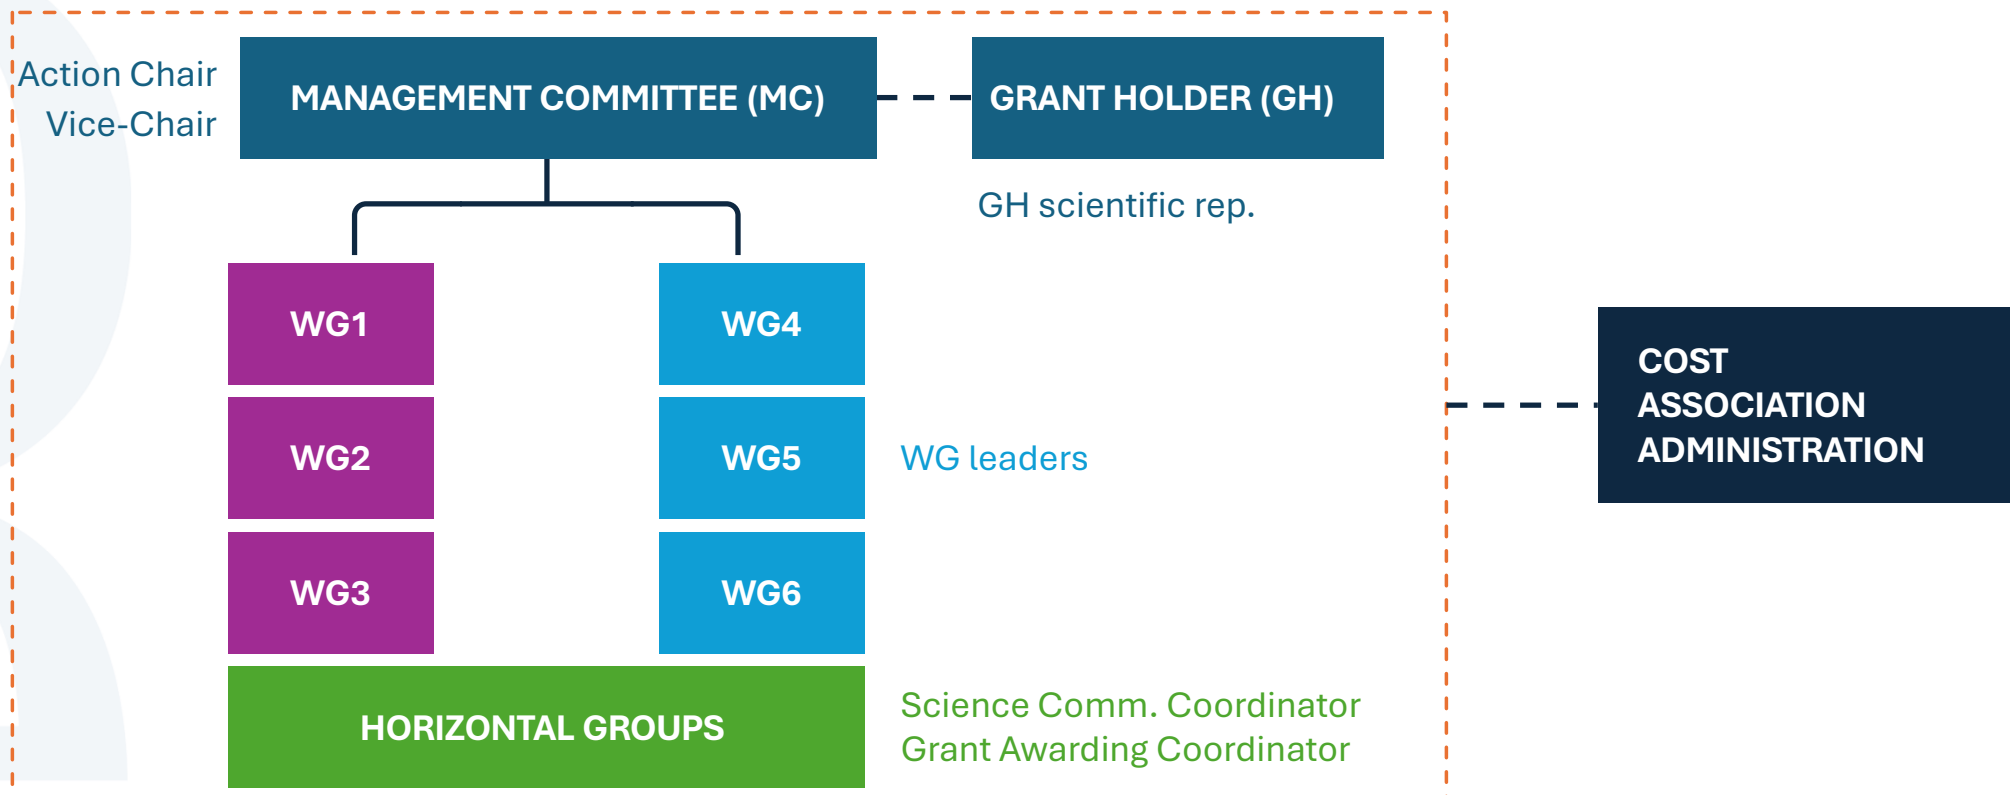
Action Chair
Vice-Chair

MANAGEMENT COMMITTEE (MC)

GRANT HOLDER (GH)

GH scientific rep.

WG1

WG4

WG2

WG5

WG leaders

WG3

WG6

COST ASSOCIATION ADMINISTRATION

HORIZONTAL GROUPS

Science Comm. Coordinator
Grant Awarding Coordinator